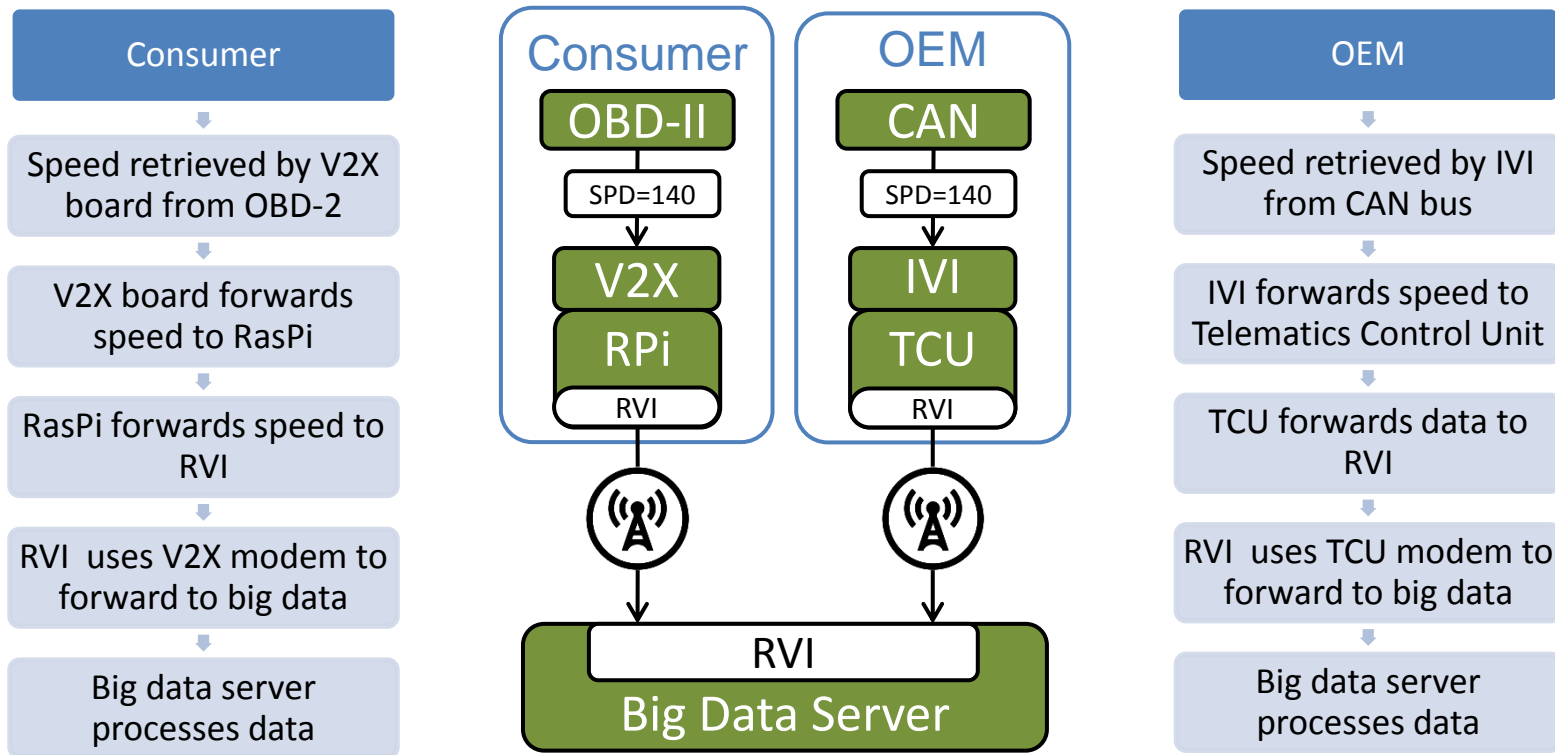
Consumer

Speed retrieved by V2X board from OBD-2

V2X board forwards speed to RasPi

RasPi forwards speed to RVI

RVI uses V2X modem to forward to big data

Big data server processes data

Consumer

OBD-II

SPD=140

V2X

RPi

RVI

OEM

CAN

SPD=140

IVI

TCU

RVI

RVI

Big Data Server

OEM

Speed retrieved by IVI from CAN bus

IVI forwards speed to Telematics Control Unit

TCU forwards data to RVI

RVI uses TCU modem to forward to big data

Big data server processes data